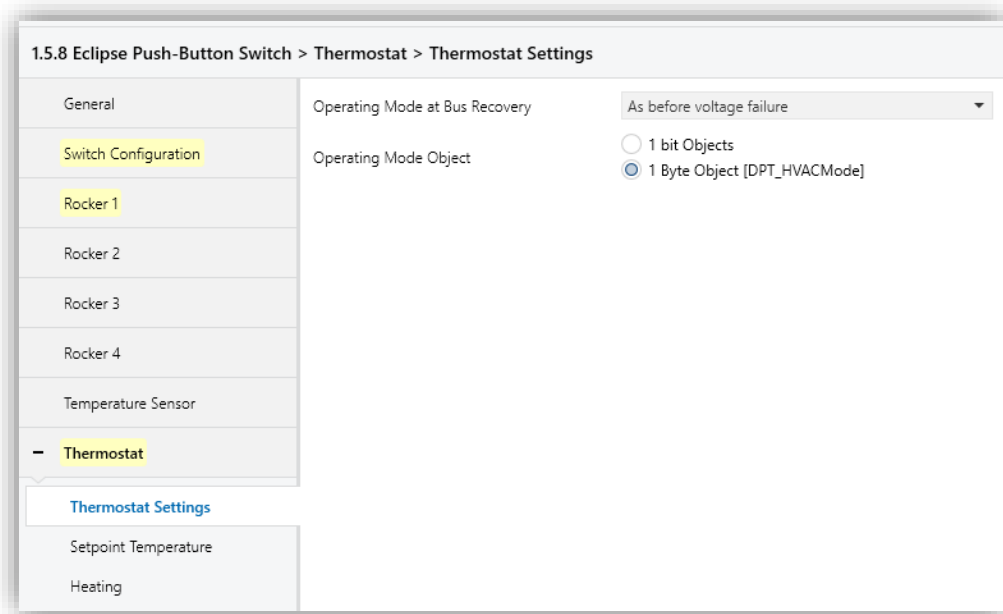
1.5.8 Eclipse Push-Button Switch > Thermostat > Thermostat Settings

General

Switch Configuration

Rocker 1

Rocker 2

Rocker 3

Rocker 4

Temperature Sensor

– Thermostat

Thermostat Settings

Setpoint Temperature

Heating

Operating Mode at Bus Recovery

As before voltage failure

Operating Mode Object

1 bit Objects

1 Byte Object [DPT_HVACMode]